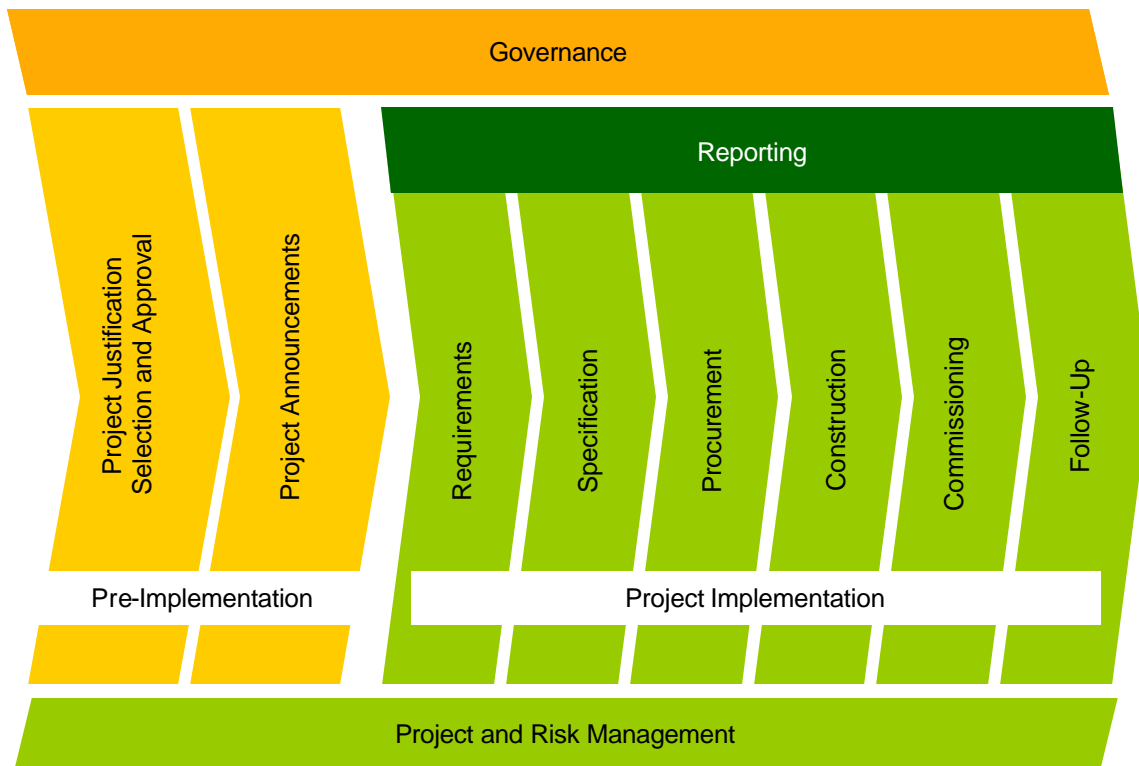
Governance

Reporting

Project Justification Selection and Approval

Project Announcements

Requirements

Specification

Procurement

Construction

Commissioning

Follow-Up

Pre-Implementation

Project Implementation

Project and Risk Management